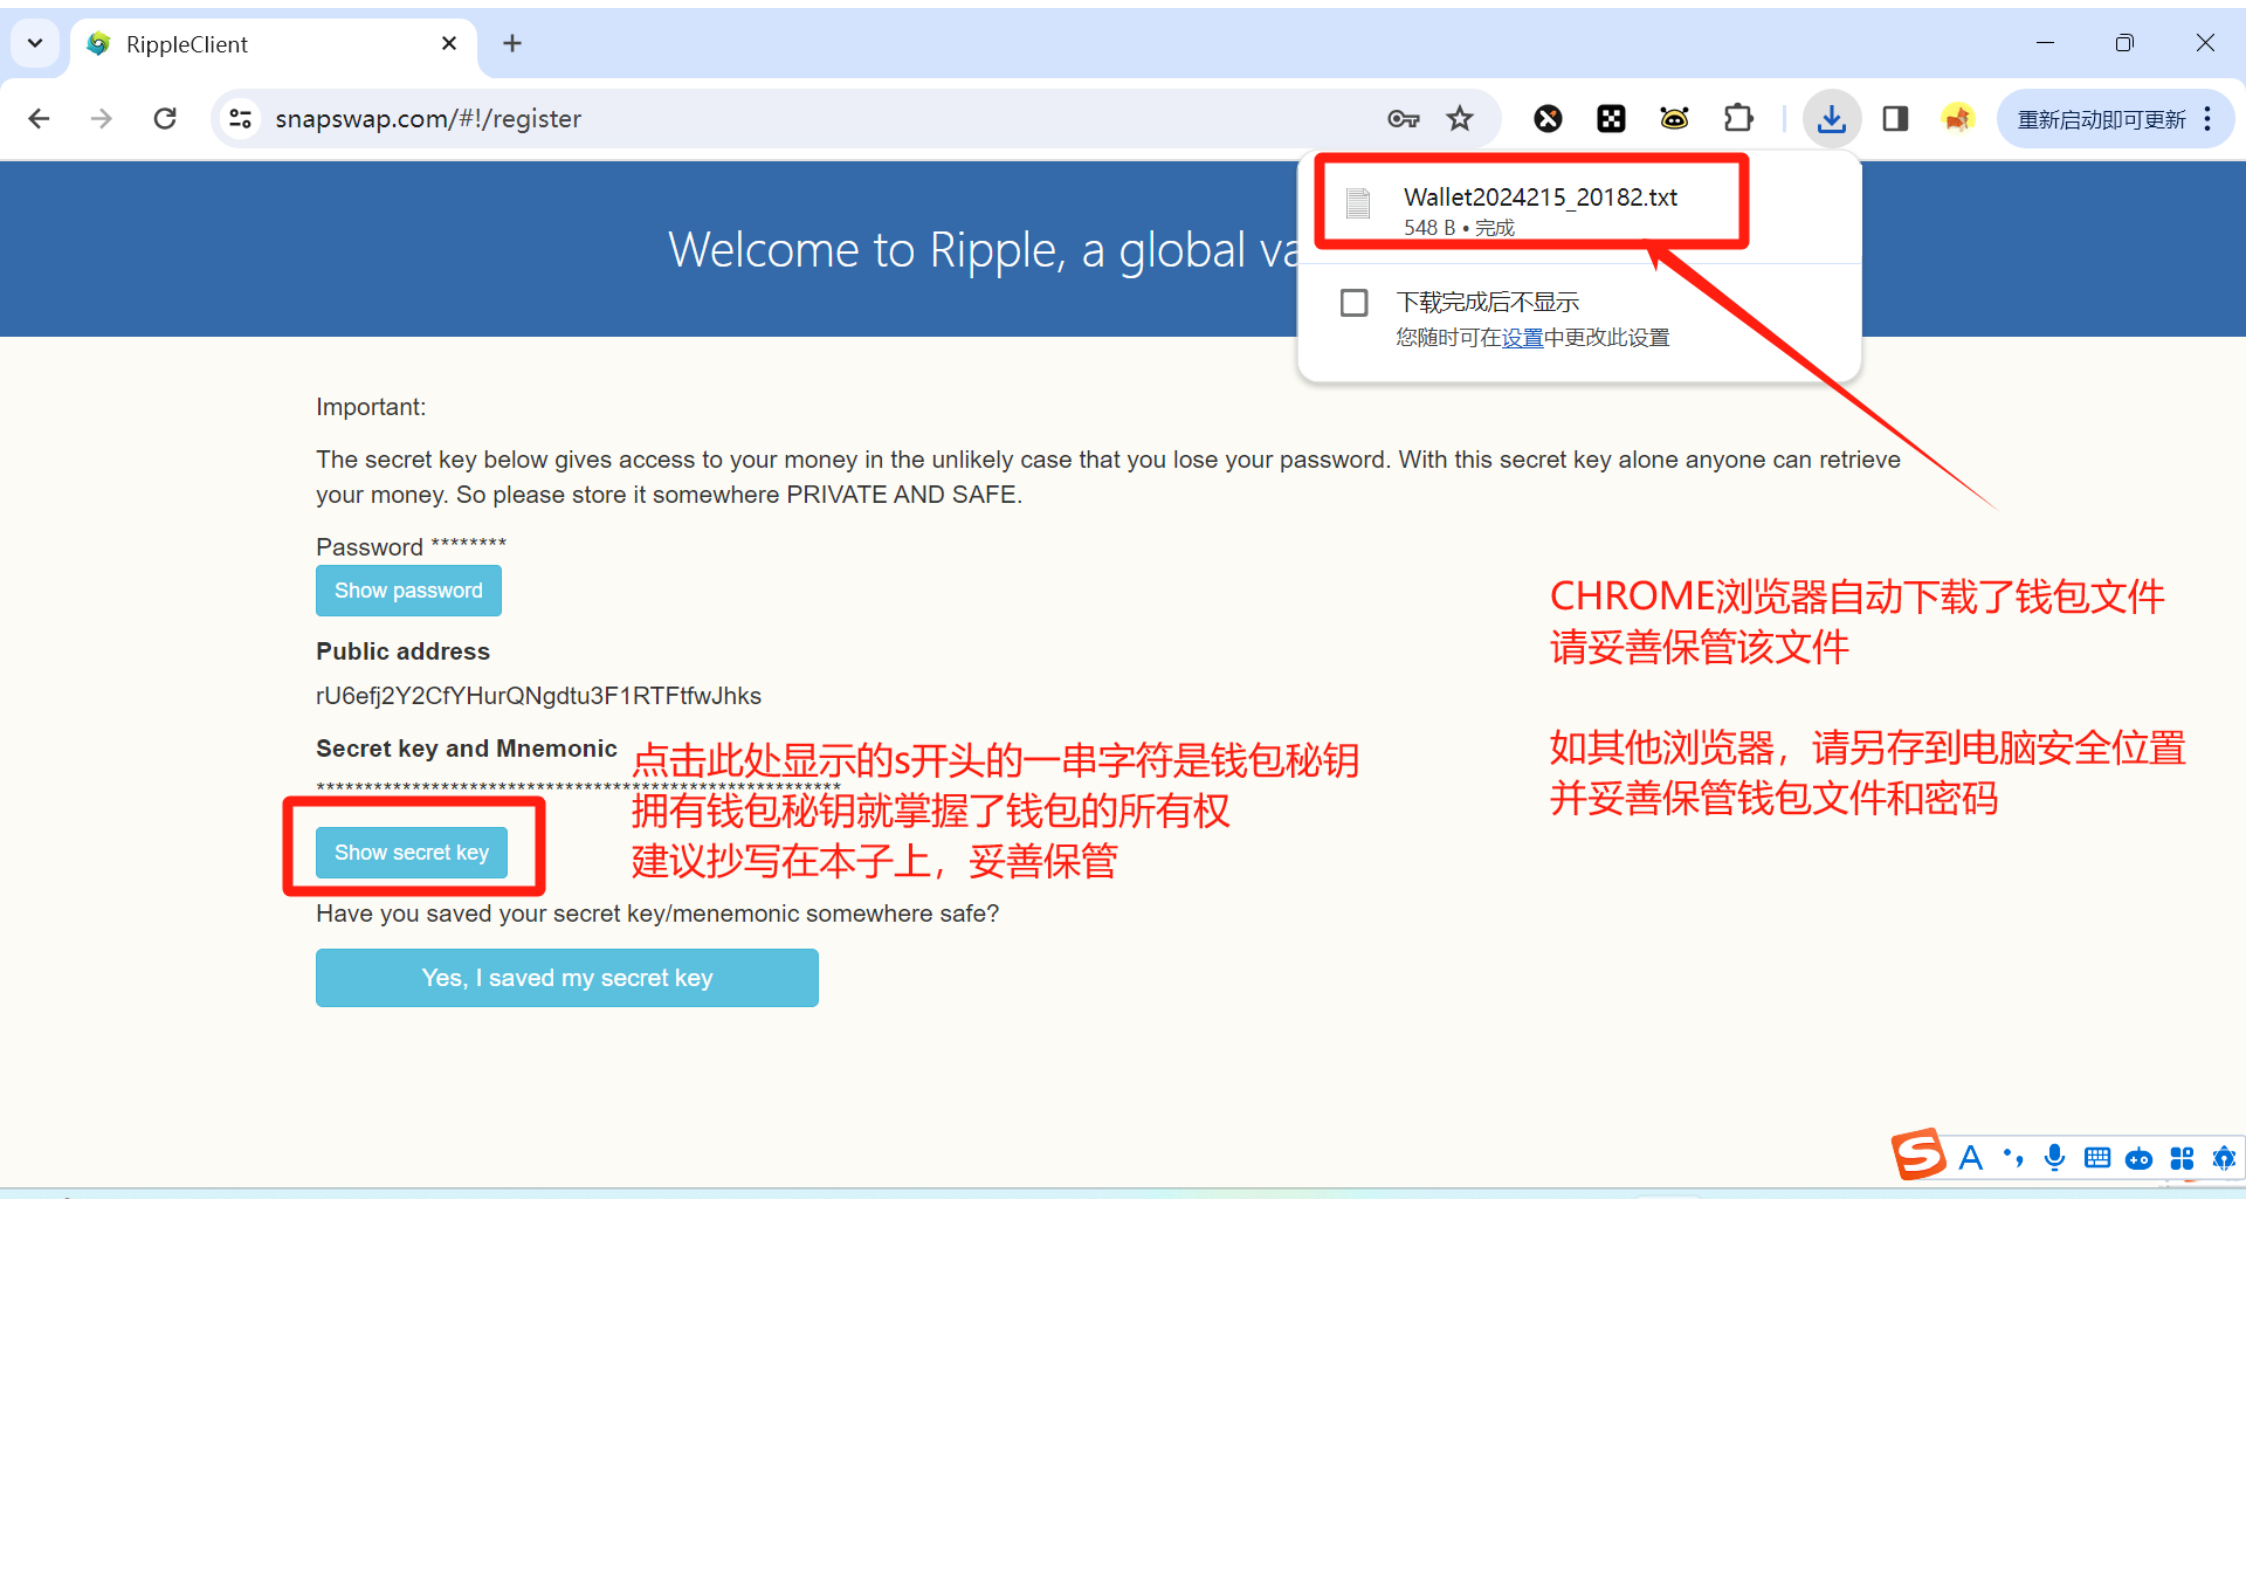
RippleClient

snapswap.com/#!/register

重新启动即可更新

Wallet2024215_20182.txt
548 B • 完成

下载完成后不显示
您随时可在设置中更改此设置

Welcome to Ripple, a global va

Important:

The secret key below gives access to your money in the unlikely case that you lose your password. With this secret key alone anyone can retrieve your money. So please store it somewhere PRIVATE AND SAFE.

Password ********

Show password

Public address

rU6efj2Y2CfYHurQNgdtu3F1RTFtfwJhks

Secret key and Mnemonic

点击此处显示的s开头的一串字符是钱包秘钥
拥有钱包秘钥就掌握了钱包的所有权
建议抄写在本子上，妥善保管

**********************************************************************

Show secret key

Have you saved your secret key/menemonic somewhere safe?

Yes, I saved my secret key

CHROME浏览器自动下载了钱包文件
请妥善保管该文件

如其他浏览器，请另存到电脑安全位置
并妥善保管钱包文件和密码